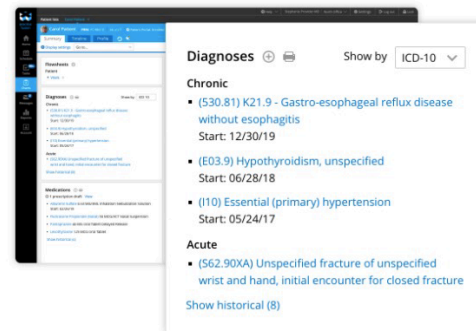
Diagnoses

Show by ICD-10

Chronic

(530.81) K21.9 - Gastro-esophageal reflux disease without esophagitis
Start: 12/30/19

(E03.9) Hypothyroidism, unspecified
Start: 06/28/18

(I10) Essential (primary) hypertension
Start: 05/24/17

Acute

(S62.90XA) Unspecified fracture of unspecified wrist and hand, initial encounter for closed fracture

Show historical (8)